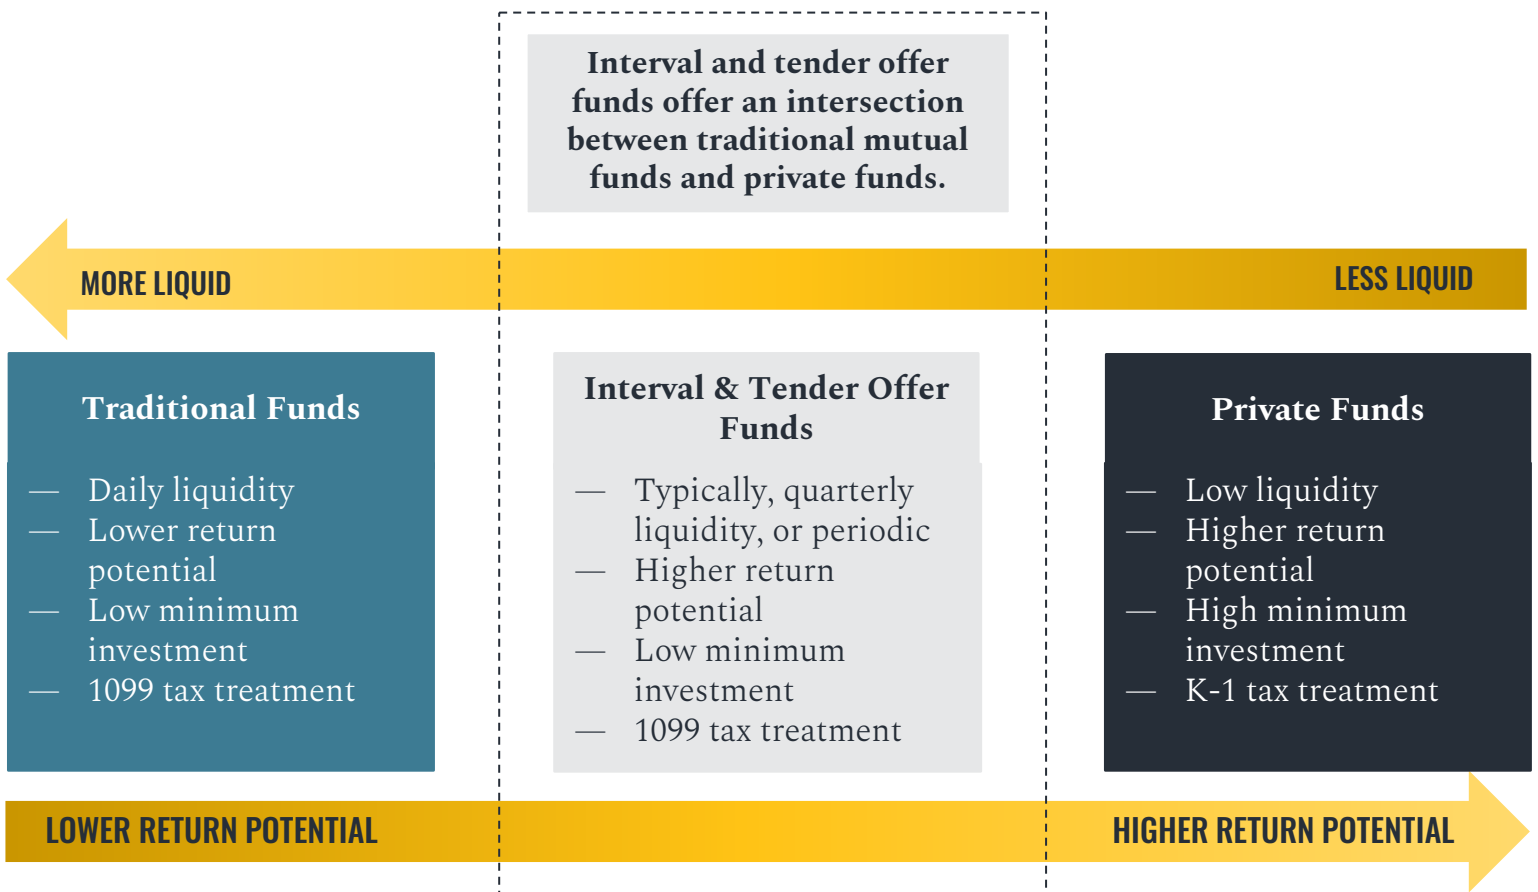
Interval and tender offer funds offer an intersection between traditional mutual funds and private funds.

MORE LIQUID

LESS LIQUID

Traditional Funds

— Daily liquidity
— Lower return potential
— Low minimum investment
— 1099 tax treatment

Interval & Tender Offer Funds

— Typically, quarterly liquidity, or periodic
— Higher return potential
— Low minimum investment
— 1099 tax treatment

Private Funds

— Low liquidity
— Higher return potential
— High minimum investment
— K-1 tax treatment

LOWER RETURN POTENTIAL

HIGHER RETURN POTENTIAL